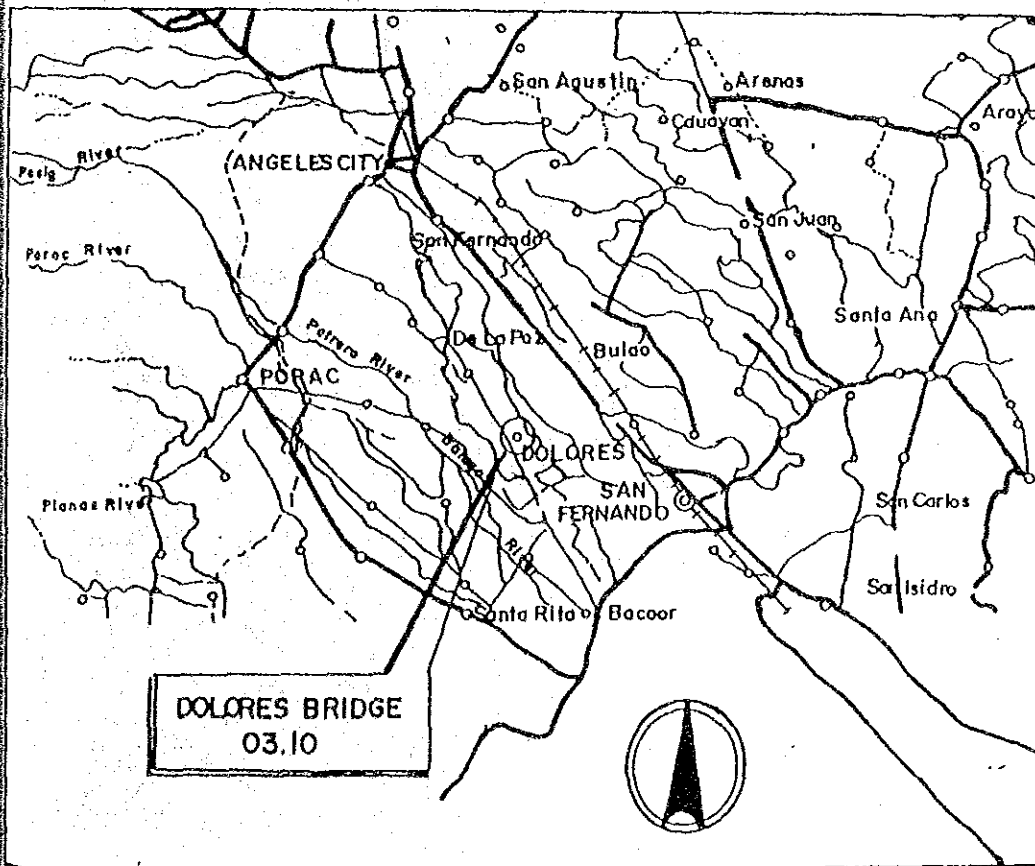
San Agustin
Arenas
Cduayan
Aray
Pasig River
ANGELES CITY
San Juan
Porac River
San Fernando
Santa Ana
Potrero River
De La Paz
Bulao
PORAC
DOLORES
SAN FERNANDO
Planas River
Pasig Rio
San Carlos
San Isidro
Santa Rita
Bacoor
DOLORES BRIDGE
03.10